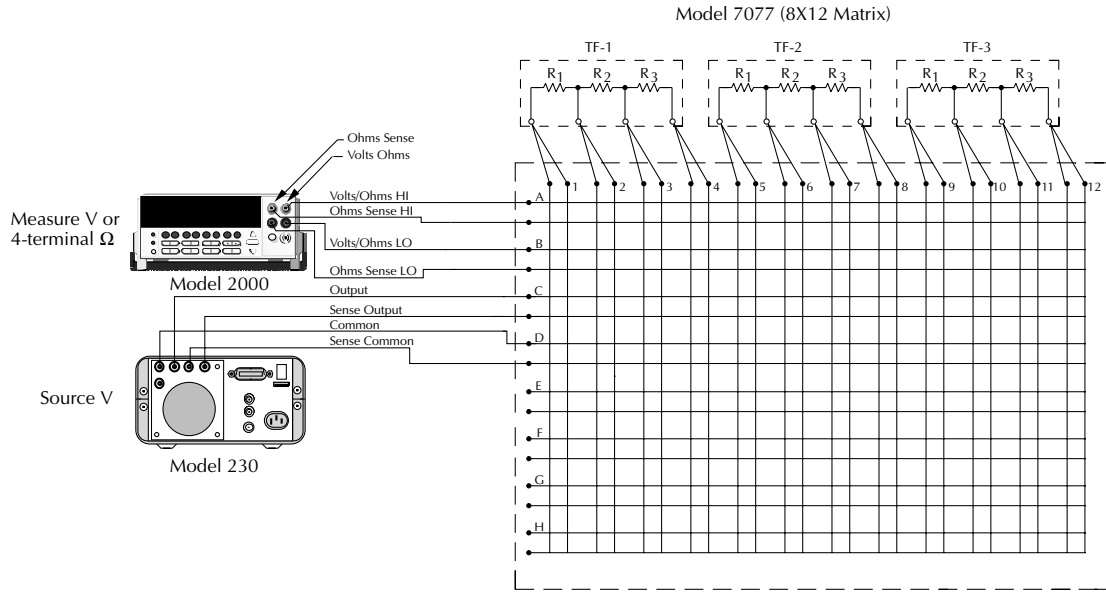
Model 7077 (8X12 Matrix)

TF-1
$R_1$ $R_2$ $R_3$

TF-2
$R_1$ $R_2$ $R_3$

TF-3
$R_1$ $R_2$ $R_3$

Ohms Sense
Volts Ohms

Measure V or 4-terminal Ω

Model 2000

Volts/Ohms HI
Ohms Sense HI
Volts/Ohms LO
Ohms Sense LO
Output
Sense Output
Common
Sense Common

Source V

Model 230

1 2 3 4 5 6 7 8 9 10 11 12

A
B
C
D
E
F
G
H